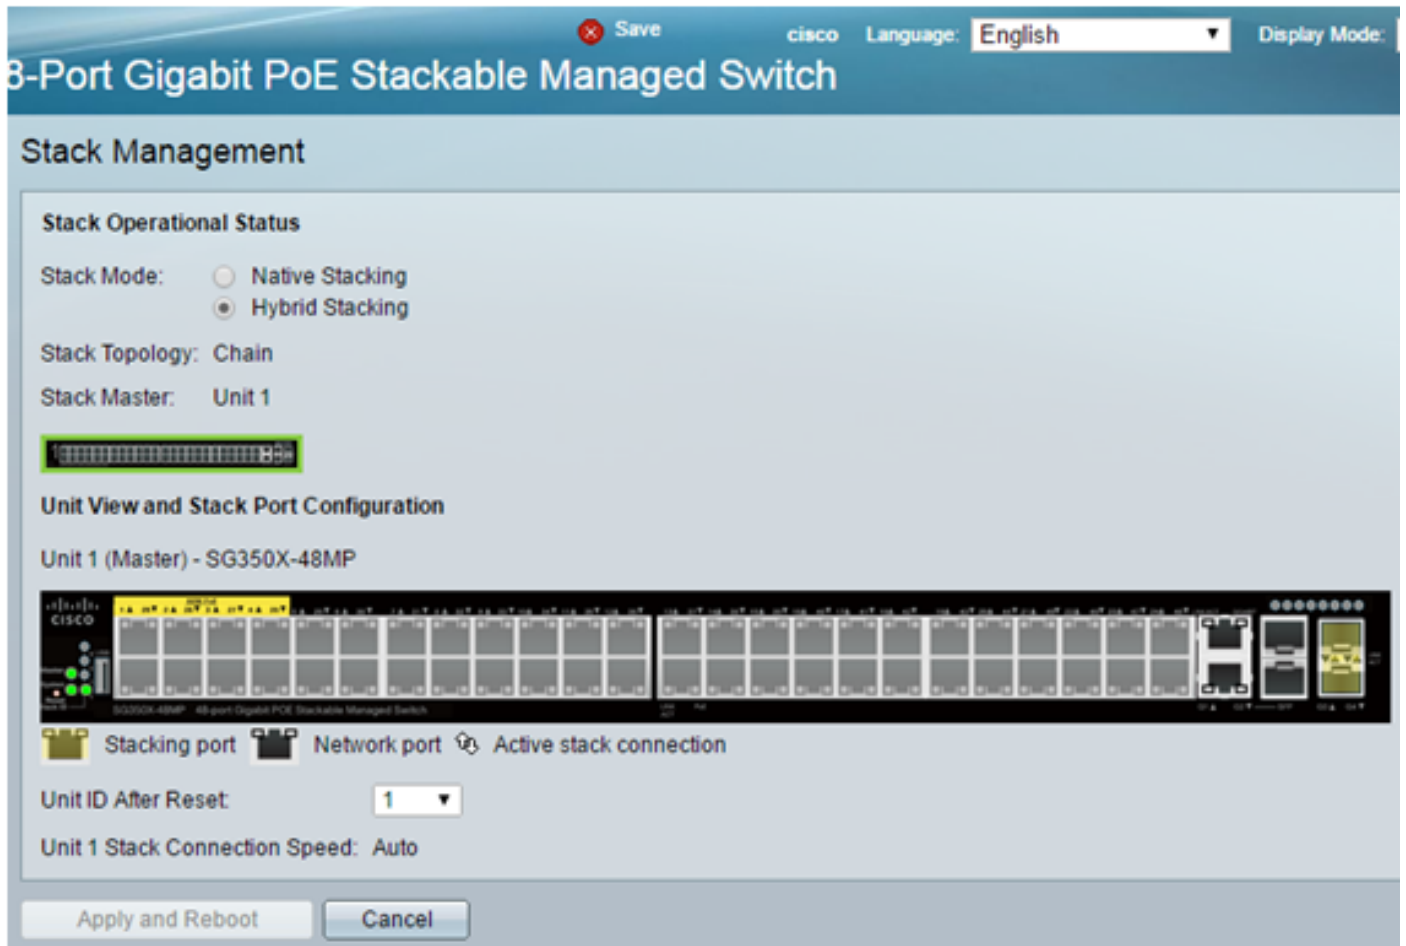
Save cisco Language: English Display Mode:

8-Port Gigabit PoE Stackable Managed Switch

Stack Management

Stack Operational Status

Stack Mode: Native Stacking
Hybrid Stacking

Stack Topology: Chain

Stack Master: Unit 1

Unit View and Stack Port Configuration

Unit 1 (Master) - SG350X-48MP

cisco

SG350X-48MP 48-port Gigabit POE Stackable Managed Switch

Stacking port Network port Active stack connection

Unit ID After Reset: 1

Unit 1 Stack Connection Speed: Auto

Apply and Reboot Cancel